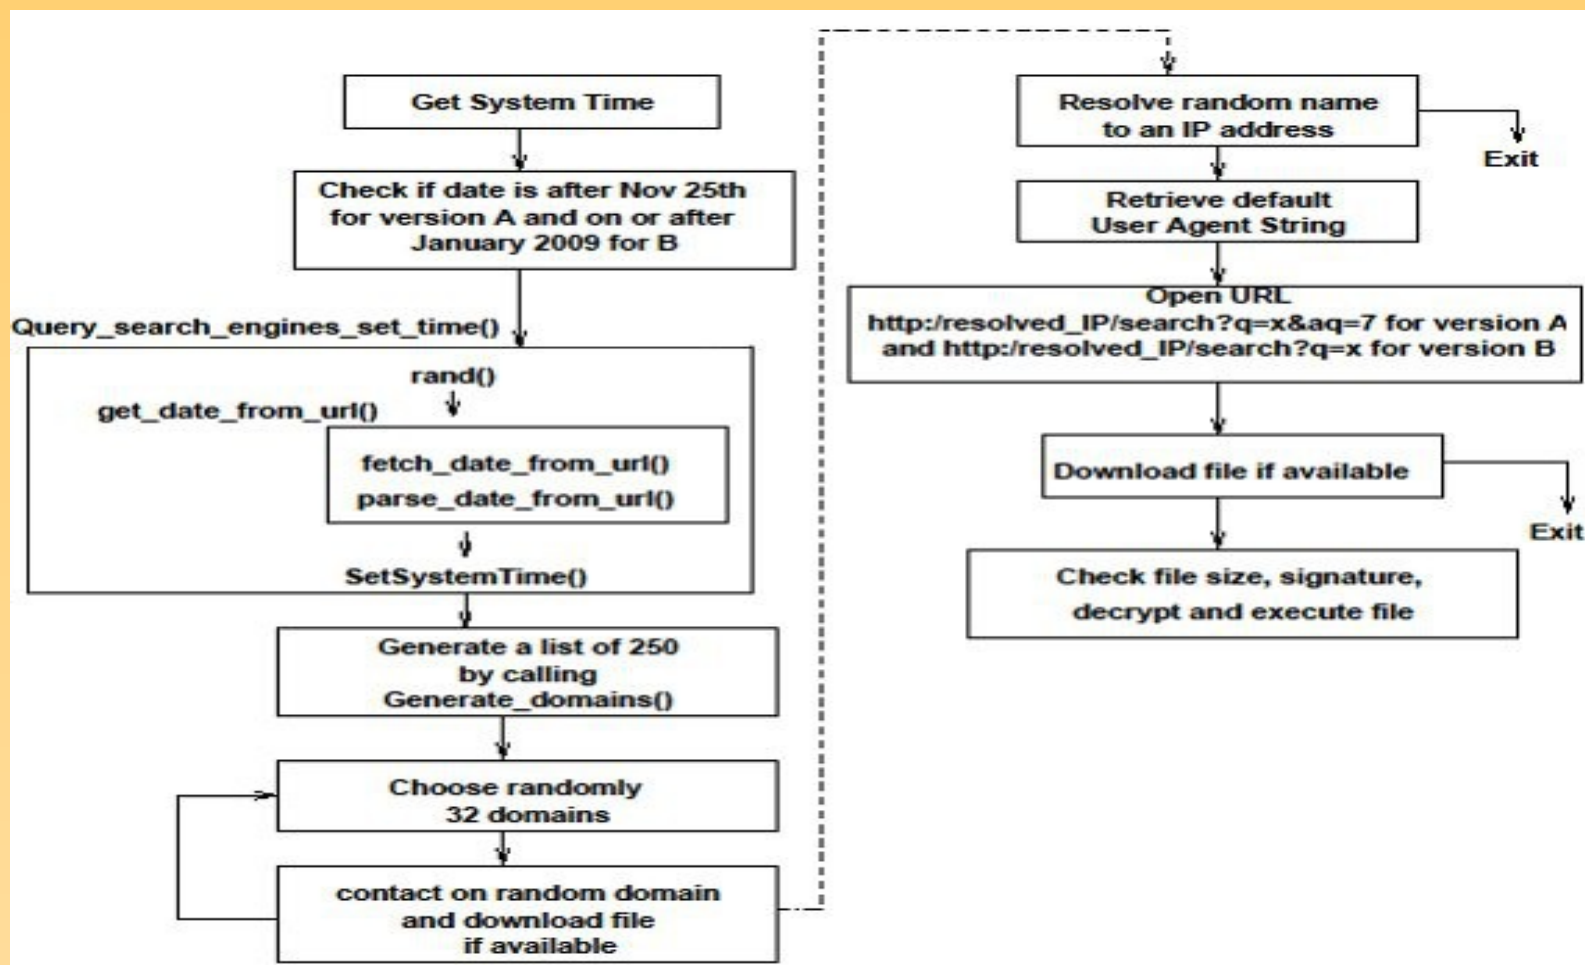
Get System Time

Check if date is after Nov 25th for version A and on or after January 2009 for B

Query_search_engines_set_time()

rand()

get_date_from_url()

fetch_date_from_url()

parse_date_from_url()

SetSystemTime()

Generate a list of 250 by calling Generate_domains()

Choose randomly 32 domains

contact on random domain and download file if available

Resolve random name to an IP address

Exit

Retrieve default User Agent String

Open URL http:/resolved_IP/search?q=x&aq=7 for version A and http:/resolved_IP/search?q=x for version B

Download file if available

Exit

Check file size, signature, decrypt and execute file